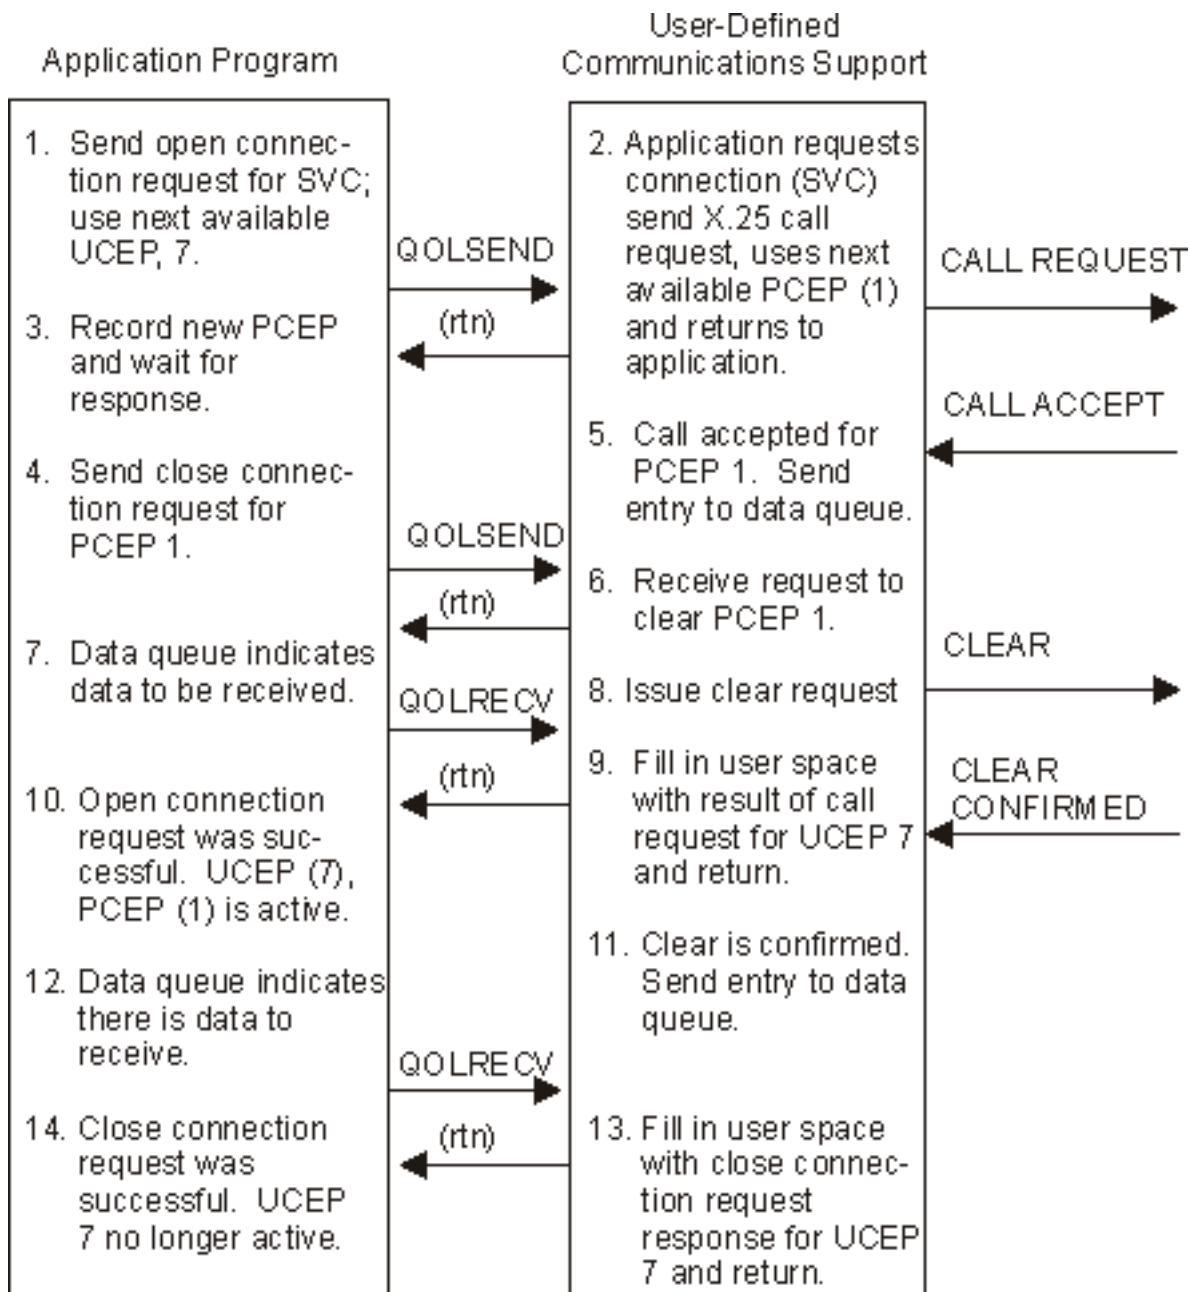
Application Program

User-Defined Communications Support

1. Send open connection request for SVC; use next available UCEP, 7.

QOLSEND

2. Application requests connection (SVC) send X.25 call request, uses next available PCEP (1) and returns to application.

CALL REQUEST

(rtn)

3. Record new PCEP and wait for response.

CALL ACCEPT

5. Call accepted for PCEP 1. Send entry to data queue.

4. Send close connection request for PCEP 1.

QOLSEND

6. Receive request to clear PCEP 1.

(rtn)

CLEAR

7. Data queue indicates data to be received.

QOLRECV

8. Issue clear request

(rtn)

9. Fill in user space with result of call request for UCEP 7 and return.

CLEAR CONFIRMED

10. Open connection request was successful. UCEP (7), PCEP (1) is active.

11. Clear is confirmed. Send entry to data queue.

12. Data queue indicates there is data to receive.

QOLRECV

14. Close connection request was successful. UCEP 7 no longer active.

(rtn)

13. Fill in user space with close connection request response for UCEP 7 and return.